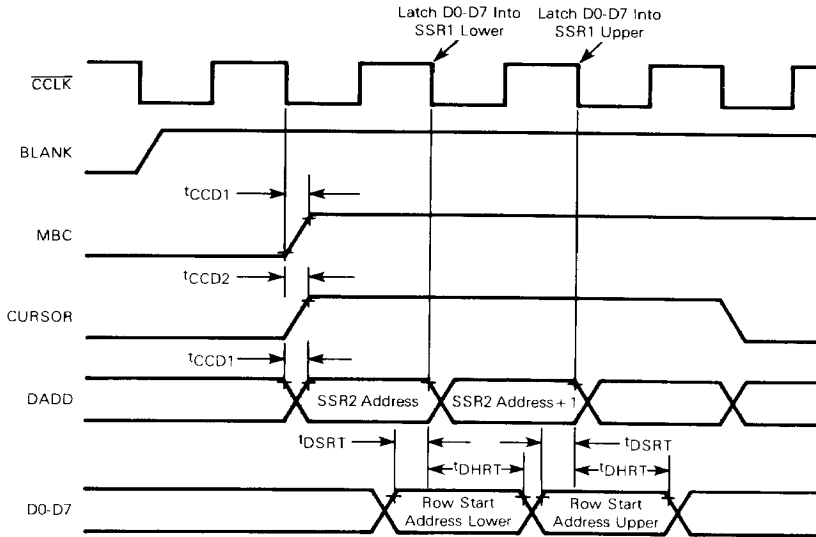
Latch D0-D7 Into SSR1 Lower

Latch D0-D7 Into SSR1 Upper

$\overline{CCLK}$

BLANK

$t_{CCD1}$

MBC

$t_{CCD2}$

CURSOR

$t_{CCD1}$

DADD

SSR2 Address

SSR2 Address + 1

$t_{DSRT}$

$t_{DHRT}$

$t_{DSRT}$

$t_{DHRT}$

D0-D7

Row Start Address Lower

Row Start Address Upper